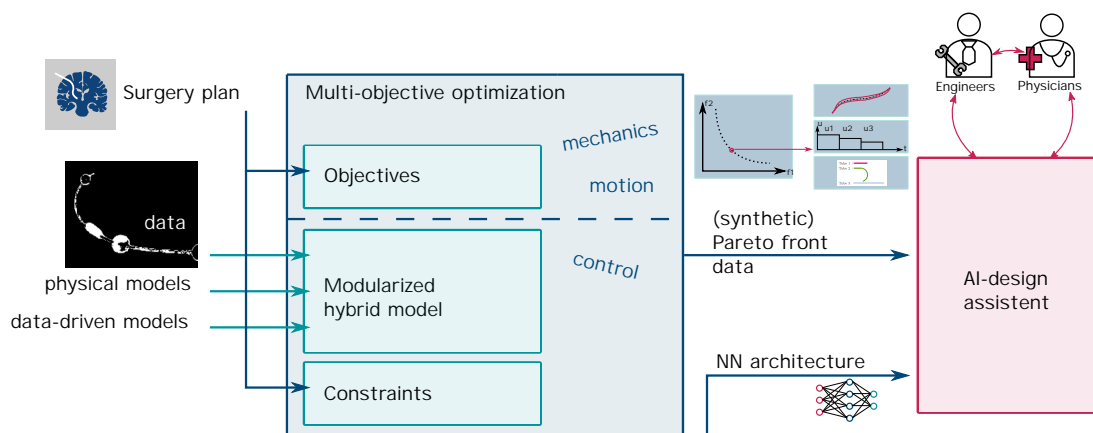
Engineers
Physicians

Surgery plan

Multi-objective optimization

mechanics

Objectives

motion

data

control

(synthetic) Pareto front data

AI-design assistent

physical models

Modularized hybrid model

data-driven models

NN architecture

Constraints

f2
f1
u
u1
u2
u3
t